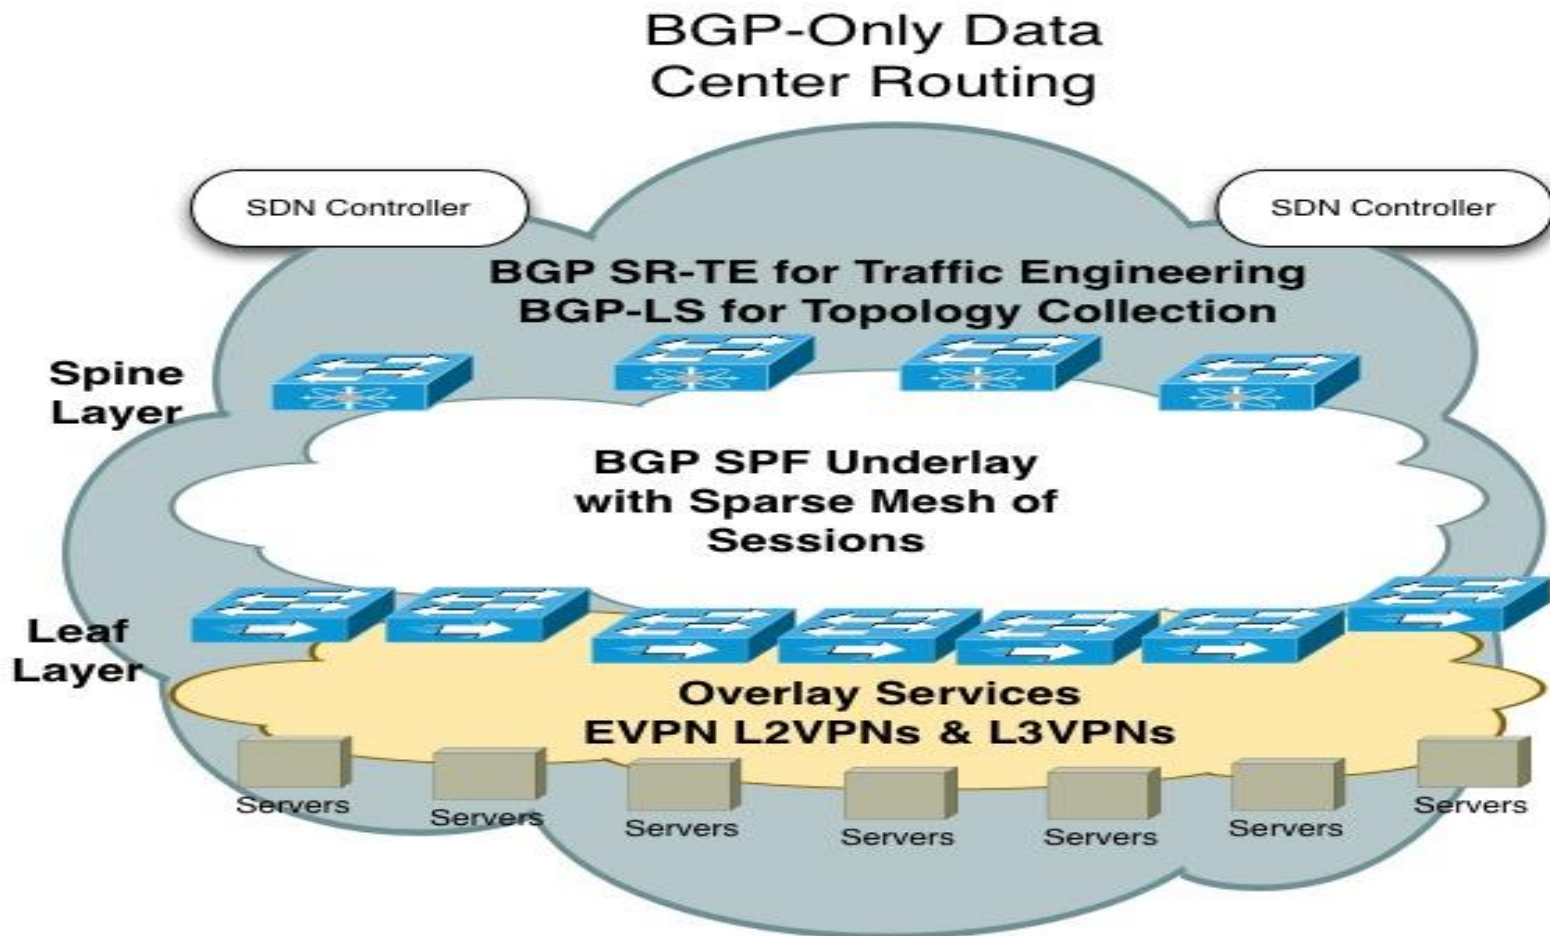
BGP-Only Data Center Routing

SDN Controller

SDN Controller

BGP SR-TE for Traffic Engineering
BGP-LS for Topology Collection

Spine Layer

BGP SPF Underlay with Sparse Mesh of Sessions

Leaf Layer

Overlay Services
EVPN L2VPNs & L3VPNs

Servers

Servers

Servers

Servers

Servers

Servers

Servers